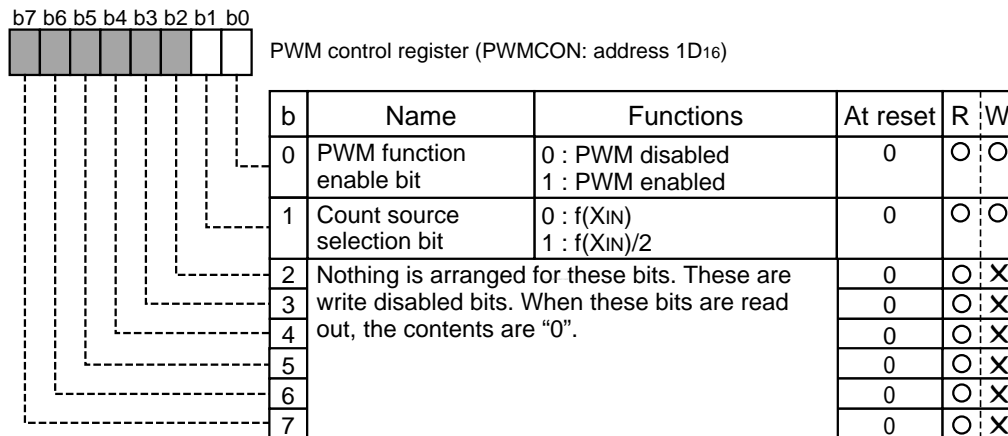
b7 b6 b5 b4 b3 b2 b1 b0

PWM control register (PWMCON: address $1D_{16}$)

| b | Name | Functions | At reset | R | W |
|---|---|---|---|---|---|
| 0 | PWM function enable bit | 0 : PWM disabled<br>1 : PWM enabled | 0 | O | O |
| 1 | Count source selection bit | 0 : f(XIN)<br>1 : f(XIN)/2 | 0 | O | O |
| 2 | Nothing is arranged for these bits. These are write disabled bits. When these bits are read out, the contents are “0”. | | 0 | O | X |
| 3 | | | 0 | O | X |
| 4 | | | 0 | O | X |
| 5 | | | 0 | O | X |
| 6 | | | 0 | O | X |
| 7 | | | 0 | O | X |